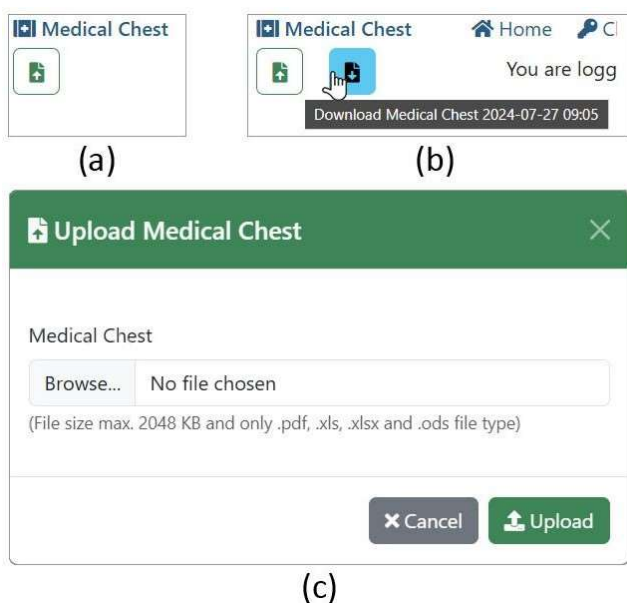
Medical Chest

(a)

Medical Chest Home C

You are logg

Download Medical Chest 2024-07-27 09:05

(b)

Upload Medical Chest

Medical Chest

Browse... No file chosen

(File size max. 2048 KB and only .pdf, .xls, .xlsx and .ods file type)

Cancel Upload

(c)